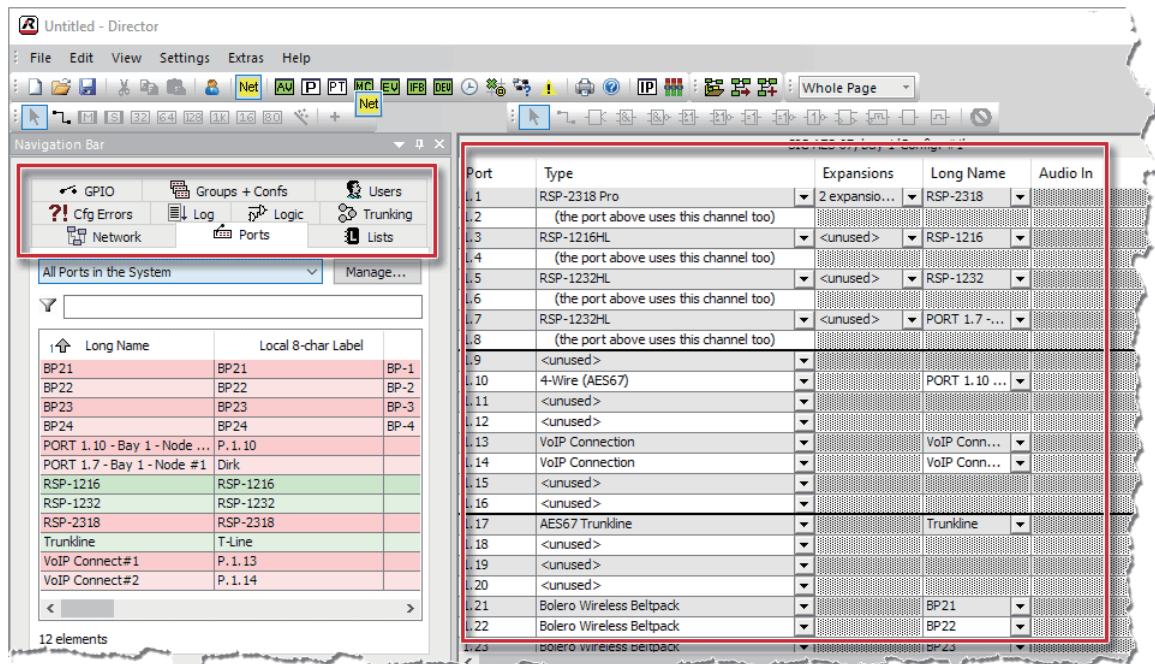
Untitled - Director

File Edit View Settings Extras Help

Net AV P PT MC EV IFB DEV Net IP Whole Page

Navigation Bar

GPIO Groups + Confs Users
?! Cfg Errors Log Logic Trunking
Network Ports Lists

All Ports in the System Manage...

| Long Name | Local 8-char Label | |
|---|---|---|
| BP21 | BP21 | BP-1 |
| BP22 | BP22 | BP-2 |
| BP23 | BP23 | BP-3 |
| BP24 | BP24 | BP-4 |
| PORT 1.10 - Bay 1 - Node ... | P.1.10 | |
| PORT 1.7 - Bay 1 - Node #1 | Dirk | |
| RSP-1216 | RSP-1216 | |
| RSP-1232 | RSP-1232 | |
| RSP-2318 | RSP-2318 | |
| Trunkline | T-Line | |
| VoIP Connect#1 | P.1.13 | |
| VoIP Connect#2 | P.1.14 | |

12 elements

| Port | Type | Expansions | Long Name | Audio In |
|---|---|---|---|---|
| 1.1 | RSP-2318 Pro | 2 expansio... | RSP-2318 | |
| 1.2 | (the port above uses this channel too) | | | |
| 1.3 | RSP-1216HL | <unused> | RSP-1216 | |
| 1.4 | (the port above uses this channel too) | | | |
| 1.5 | RSP-1232HL | <unused> | RSP-1232 | |
| 1.6 | (the port above uses this channel too) | | | |
| 1.7 | RSP-1232HL | <unused> | PORT 1.7 -... | |
| 1.8 | (the port above uses this channel too) | | | |
| 1.9 | <unused> | | | |
| 1.10 | 4-Wire (AES67) | | PORT 1.10 ... | |
| 1.11 | <unused> | | | |
| 1.12 | <unused> | | | |
| 1.13 | VoIP Connection | | VoIP Conn... | |
| 1.14 | VoIP Connection | | VoIP Conn... | |
| 1.15 | <unused> | | | |
| 1.16 | <unused> | | | |
| 1.17 | AES67 Trunkline | | Trunkline | |
| 1.18 | <unused> | | | |
| 1.19 | <unused> | | | |
| 1.20 | <unused> | | | |
| 1.21 | Bolero Wireless Beltpack | | BP21 | |
| 1.22 | Bolero Wireless Beltpack | | BP22 | |
| 1.23 | Bolero Wireless Beltpack | | BP23 | |